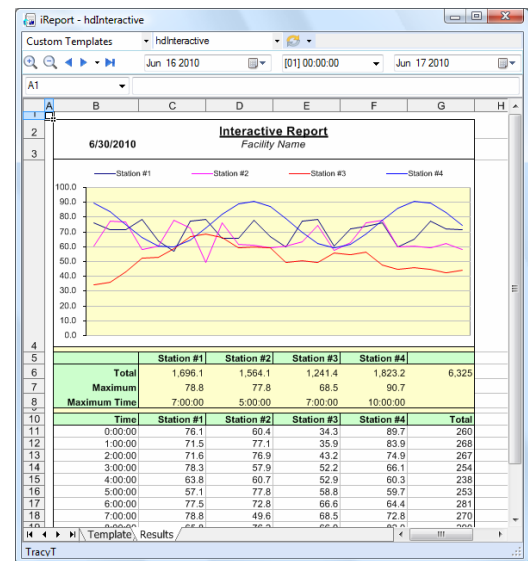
iReport - hdInteractive

Custom Templates | hdInteractive

Jun 16 2010 | [01] 00:00:00 | Jun 17 2010

A1

| | A | B | C | D | E | F | G | H |
|---|---|---|---|---|---|---|---|---|
| 1 | | | | | | | | |
| 2 | | 6/30/2010 | | Interactive Report | | | | |
| 3 | | | | Facility Name | | | | |

Station #1 Station #2 Station #3 Station #4

100.0
90.0
80.0
70.0
60.0
50.0
40.0
30.0
20.0
10.0
0.0

| | | | | | | |
|---|---|---|---|---|---|---|
| 5 | | Station #1 | Station #2 | Station #3 | Station #4 | |
| 6 | Total | 1,696.1 | 1,564.1 | 1,241.4 | 1,823.2 | 6,325 |
| 7 | Maximum | 78.8 | 77.8 | 68.5 | 90.7 | |
| 8 | Maximum Time | 7:00:00 | 5:00:00 | 7:00:00 | 10:00:00 | |
| 9 | | | | | | |
| 10 | Time | Station #1 | Station #2 | Station #3 | Station #4 | Total |
| 11 | 0:00:00 | 76.1 | 60.4 | 34.3 | 89.7 | 260 |
| 12 | 1:00:00 | 75.5 | 77.1 | 35.9 | 83.9 | 268 |
| 13 | 2:00:00 | 71.6 | 76.9 | 43.2 | 74.9 | 267 |
| 14 | 3:00:00 | 78.3 | 57.9 | 52.2 | 66.1 | 254 |
| 15 | 4:00:00 | 63.8 | 60.7 | 52.9 | 60.3 | 238 |
| 16 | 5:00:00 | 57.1 | 77.8 | 58.8 | 59.7 | 253 |
| 17 | 6:00:00 | 77.5 | 72.8 | 66.6 | 64.4 | 281 |
| 18 | 7:00:00 | 78.8 | 49.6 | 68.5 | 72.8 | 270 |

Template Results

TracyT